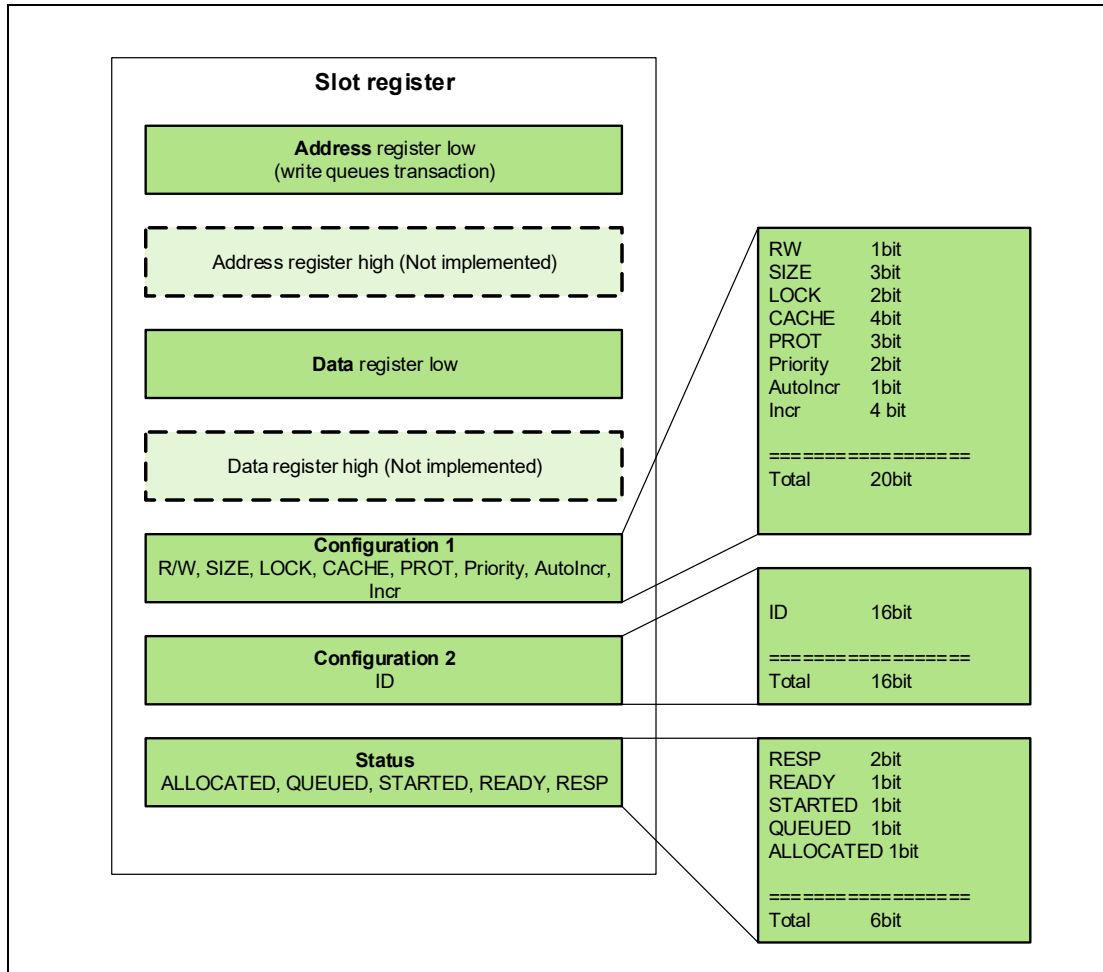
Slot register

Address register low
(write queues transaction)

Address register high (Not implemented)

Data register low

Data register high (Not implemented)

Configuration 1
R/W, SIZE, LOCK, CACHE, PROT, Priority, AutoIncr, Incr

Configuration 2
ID

Status
ALLOCATED, QUEUED, STARTED, READY, RESP

RW 1bit
SIZE 3bit
LOCK 2bit
CACHE 4bit
PROT 3bit
Priority 2bit
AutoIncr 1bit
Incr 4 bit
=================
Total 20bit

ID 16bit
=================
Total 16bit

RESP 2bit
READY 1bit
STARTED 1bit
QUEUED 1bit
ALLOCATED 1bit
=================
Total 6bit